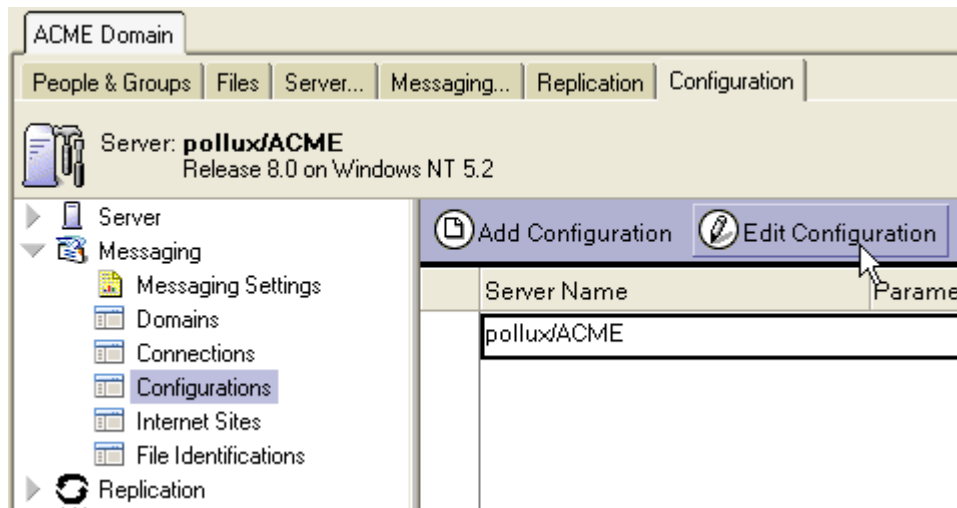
ACME Domain

People & Groups | Files | Server... | Messaging... | Replication | Configuration

Server: pollux/ACME
Release 8.0 on Windows NT 5.2

Server
Messaging
Messaging Settings
Domains
Connections
Configurations
Internet Sites
File Identifications
Replication

Add Configuration
Edit Configuration

| Server Name | Parame |
|---|---|
| pollux/ACME | |